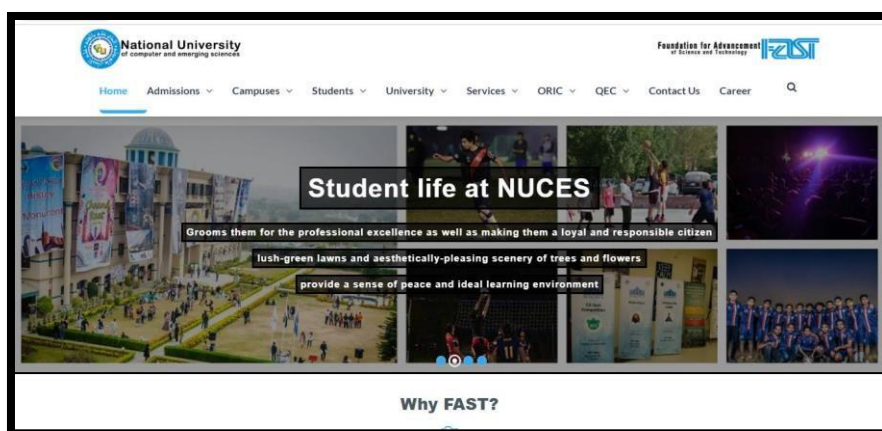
National University
of computer and emerging sciences

Foundation for Advancement of Science and Technology FAST

Home Admissions Campuses Students University Services ORIC QEC Contact Us Career

Student life at NUCES

Grooms them for the professional excellence as well as making them a loyal and responsible citizen

lush-green lawns and aesthetically-pleasing scenery of trees and flowers

provide a sense of peace and ideal learning environment

Why FAST?